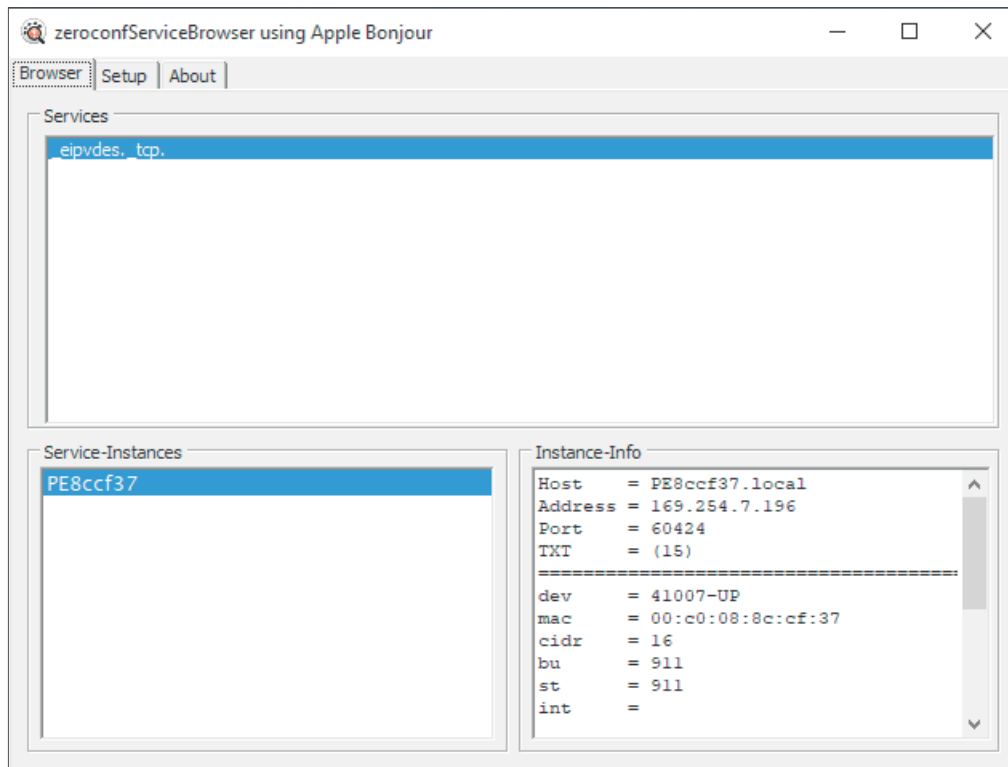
zeroconfServiceBrowser using Apple Bonjour

Browser | Setup | About

Services

_eipvdes._tcp.

Service-Instances

PE8ccf37

Instance-Info

Host = PE8ccf37.local
Address = 169.254.7.196
Port = 60424
TXT = (15)
======================================
dev = 41007-UP
mac = 00:c0:08:8c:cf:37
cidr = 16
bu = 911
st = 911
int =